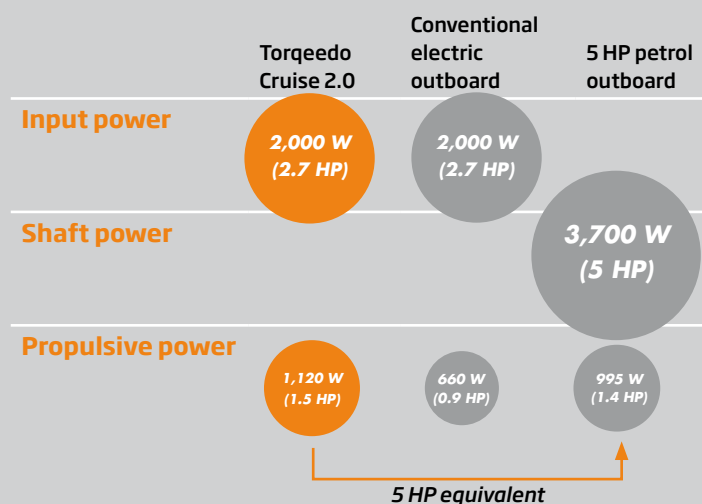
Torqeedo Cruise 2.0

Conventional electric outboard

5 HP petrol outboard

Input power

2,000 W (2.7 HP)

2,000 W (2.7 HP)

Shaft power

3,700 W (5 HP)

Propulsive power

1,120 W (1.5 HP)

660 W (0.9 HP)

995 W (1.4 HP)

5 HP equivalent